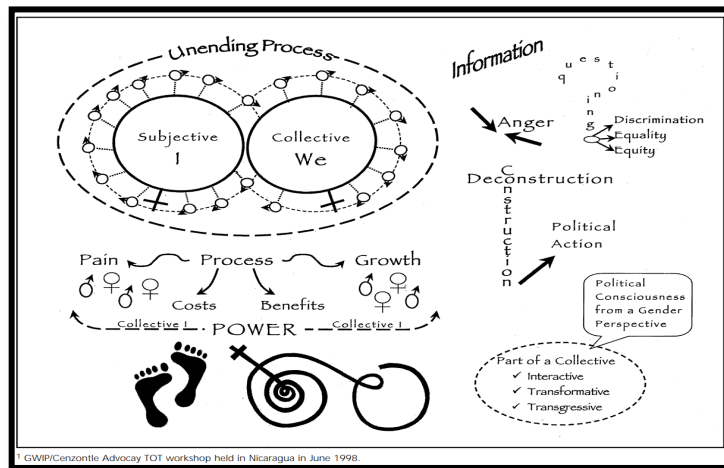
Unending Process

Subjective I

Collective We

Information

questioning

Anger

Discrimination
Equality
Equity

Deconstruction

Construction

Political Action

Pain

Process

Growth

Costs

Benefits

Collective I

POWER

Collective I

Political Consciousness from a Gender Perspective

Part of a Collective
✓ Interactive
✓ Transformative
✓ Transgressive

1 GWIP/Cenzontle Advocay TOT workshop held in Nicaragua in June 1998.